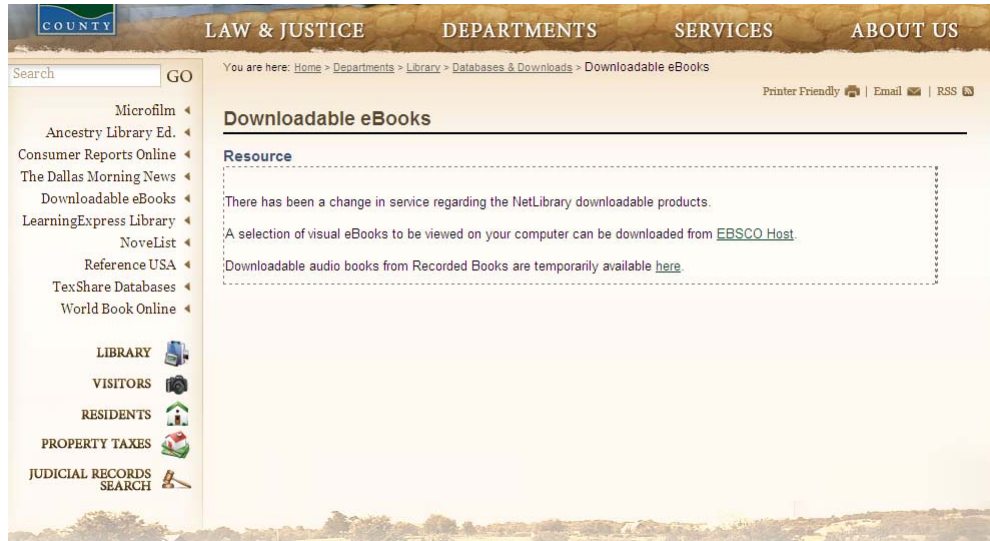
COUNTY

LAW & JUSTICE DEPARTMENTS SERVICES ABOUT US

Search GO

Microfilm
Ancestry Library Ed.
Consumer Reports Online
The Dallas Morning News
Downloadable eBooks
LearningExpress Library
NoveList
Reference USA
TexShare Databases
World Book Online

LIBRARY
VISITORS
RESIDENTS
PROPERTY TAXES
JUDICIAL RECORDS SEARCH

You are here: Home > Departments > Library > Databases & Downloads > Downloadable eBooks

Printer Friendly | Email | RSS

Downloadable eBooks

Resource

There has been a change in service regarding the NetLibrary downloadable products.

A selection of visual eBooks to be viewed on your computer can be downloaded from EBSCO Host.

Downloadable audio books from Recorded Books are temporarily available here.